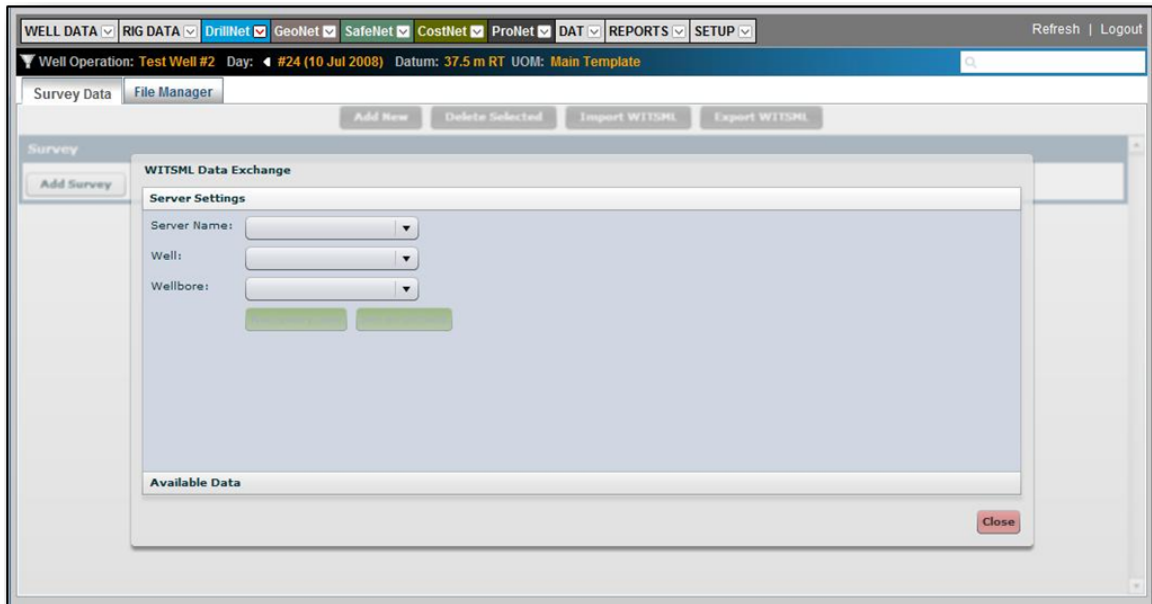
WELL DATA RIG DATA DrillNet GeoNet SafeNet CostNet ProNet DAT REPORTS SETUP

Refresh | Logout

Well Operation: Test Well #2 Day: #24 (10 Jul 2008) Datum: 37.5 m RT UOM: Main Template

Survey Data | File Manager

Add New | Delete Selected | Import WITSML | Export WITSML

Survey

Add Survey

WITSML Data Exchange

Server Settings

Server Name:

Well:

Wellbore:

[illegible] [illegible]

Available Data

Close